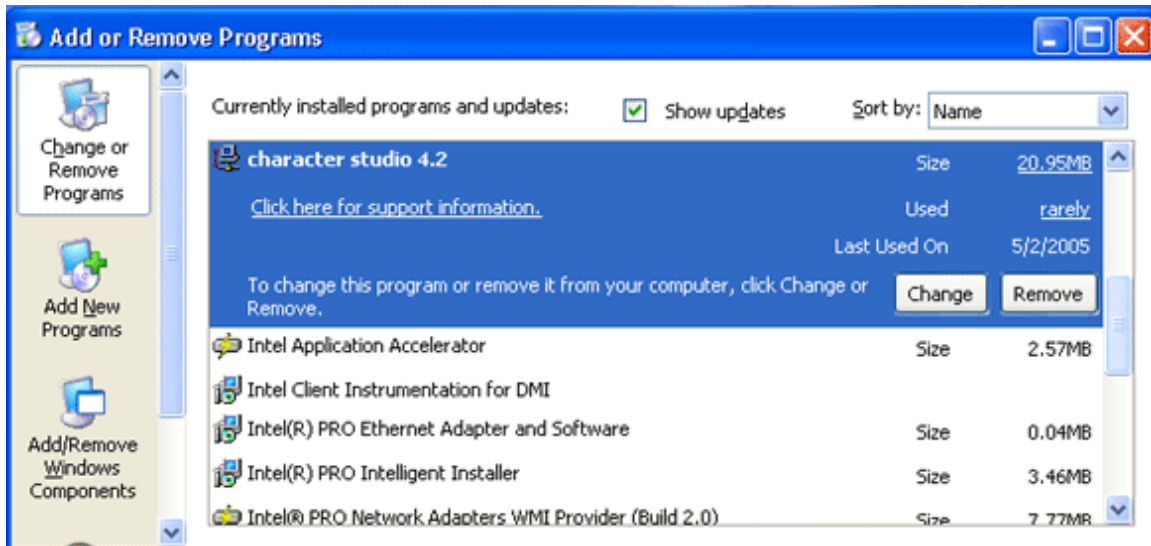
Add or Remove Programs

Change or Remove Programs

Add New Programs

Add/Remove Windows Components

Currently installed programs and updates:

Show updates

Sort by: Name

character studio 4.2

Size 20.95MB

Click here for support information.

Used rarely

Last Used On 5/2/2005

To change this program or remove it from your computer, click Change or Remove.

Change

Remove

Intel Application Accelerator Size 2.57MB

Intel Client Instrumentation for DMI

Intel(R) PRO Ethernet Adapter and Software Size 0.04MB

Intel(R) PRO Intelligent Installer Size 3.46MB

Intel® PRO Network Adapters WMI Provider (Build 2.0) Size 7.77MB